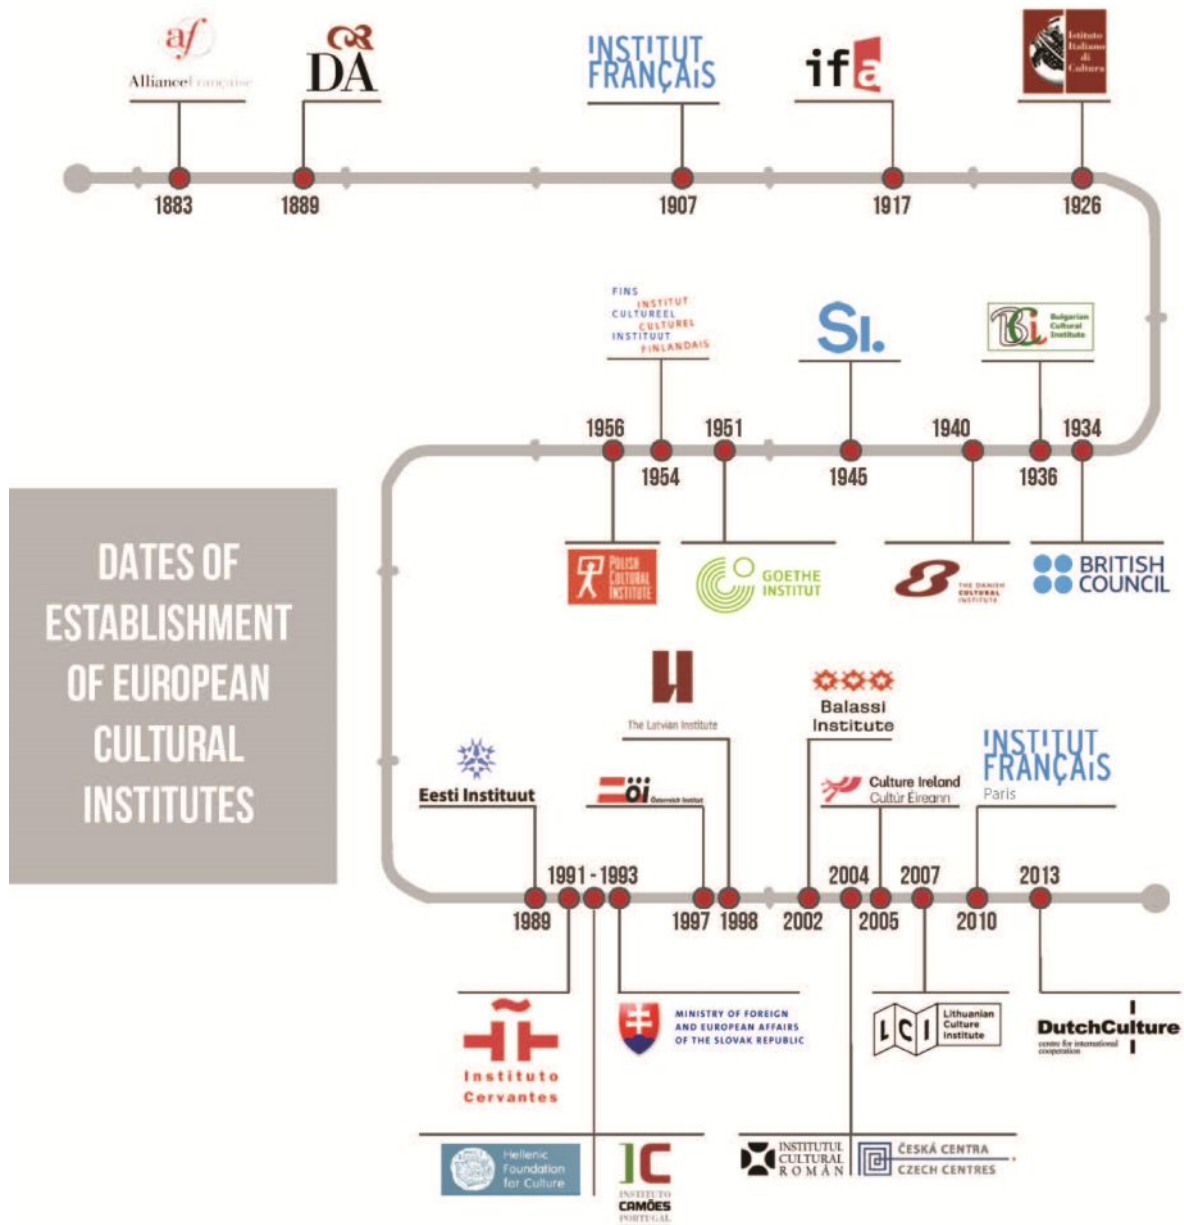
af
AllianceFrançaise

DA

INSTITUT FRANÇAIS

ifa

Istituto Italiano di Cultura

1883 1889 1907 1917 1926

FINS INSTITUUT CULTUREEL INSTITUT CULTUREL FINLANDAIS

SI.

Bulgarian Cultural Institute

1956 1954 1951 1945 1940 1936 1934

POLISH CULTURAL INSTITUTE

GOETHE INSTITUT

THE DANISH CULTURAL INSTITUTE

BRITISH COUNCIL

DATES OF ESTABLISHMENT OF EUROPEAN CULTURAL INSTITUTES

The Latvian Institute

Balassi Institute

INSTITUT FRANÇAIS Paris

Eesti Instituut

öi Österreich Institut

Culture Ireland Cultúr Éireann

1991 - 1993 2004 2007 2013

1989 1997 1998 2002 2005 2010

Instituto Cervantes

MINISTRY OF FOREIGN AND EUROPEAN AFFAIRS OF THE SLOVAK REPUBLIC

LCI Lithuanian Culture Institute

DutchCulture centre for international cooperation

Hellenic Foundation for Culture

IC INSTITUTO CAMÕES PORTUGAL

INSTITUTUL CULTURAL ROMÂN

ČESKÁ CENTRA CZECH CENTRES